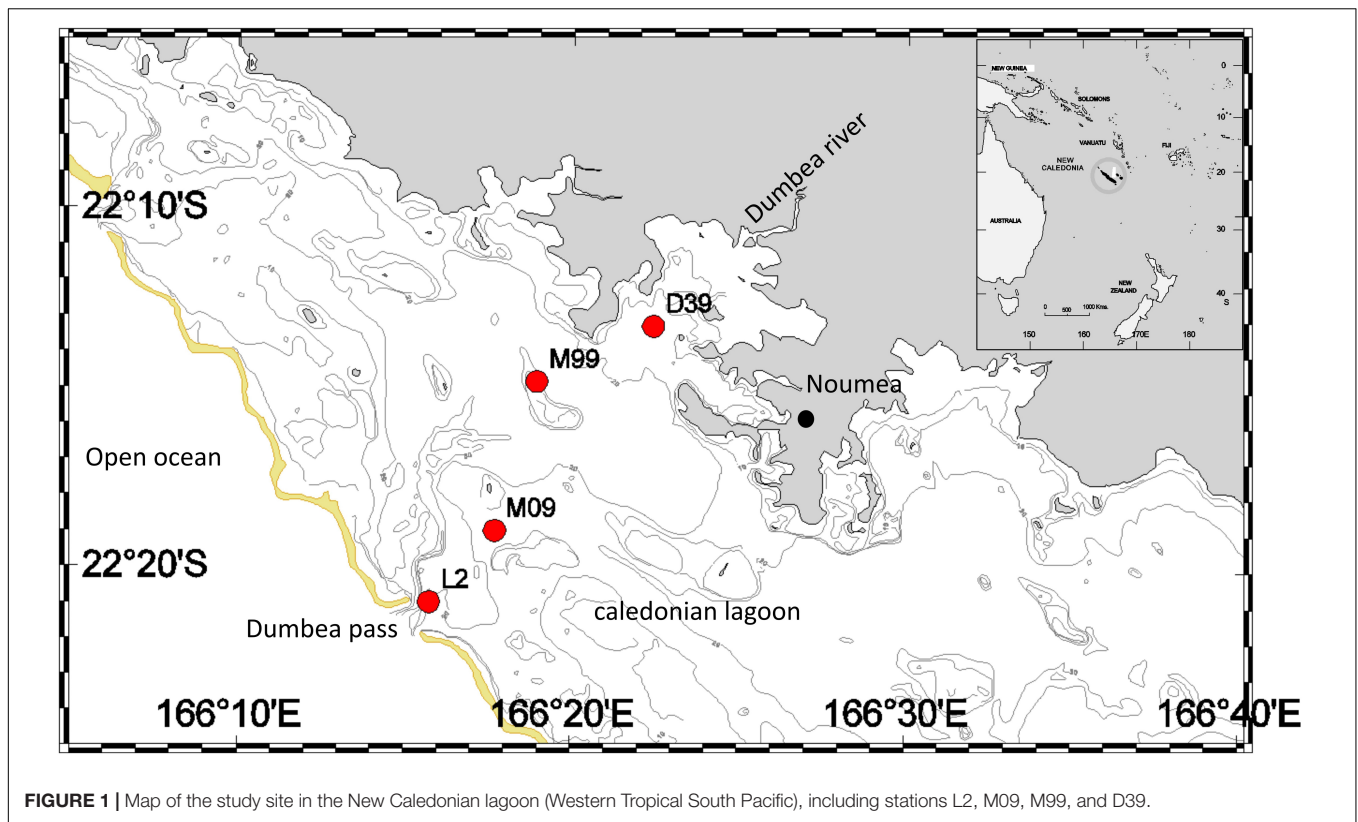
NEW GUINEA
SOLOMONS
VANUATU
FIJI
NEW CALEDONIA
AUSTRALIA
NEW ZEALAND
0
10
20
30
40
S
150
160
170E
180
0 500 1000 Kms.

22°10'S
Dumbea river
D39
M99
Noumea
Open ocean
M09
22°20'S
L2
Dumbea pass
caledonian lagoon
166°10'E
166°20'E
166°30'E
166°40'E

**FIGURE 1 |** Map of the study site in the New Caledonian lagoon (Western Tropical South Pacific), including stations L2, M09, M99, and D39.